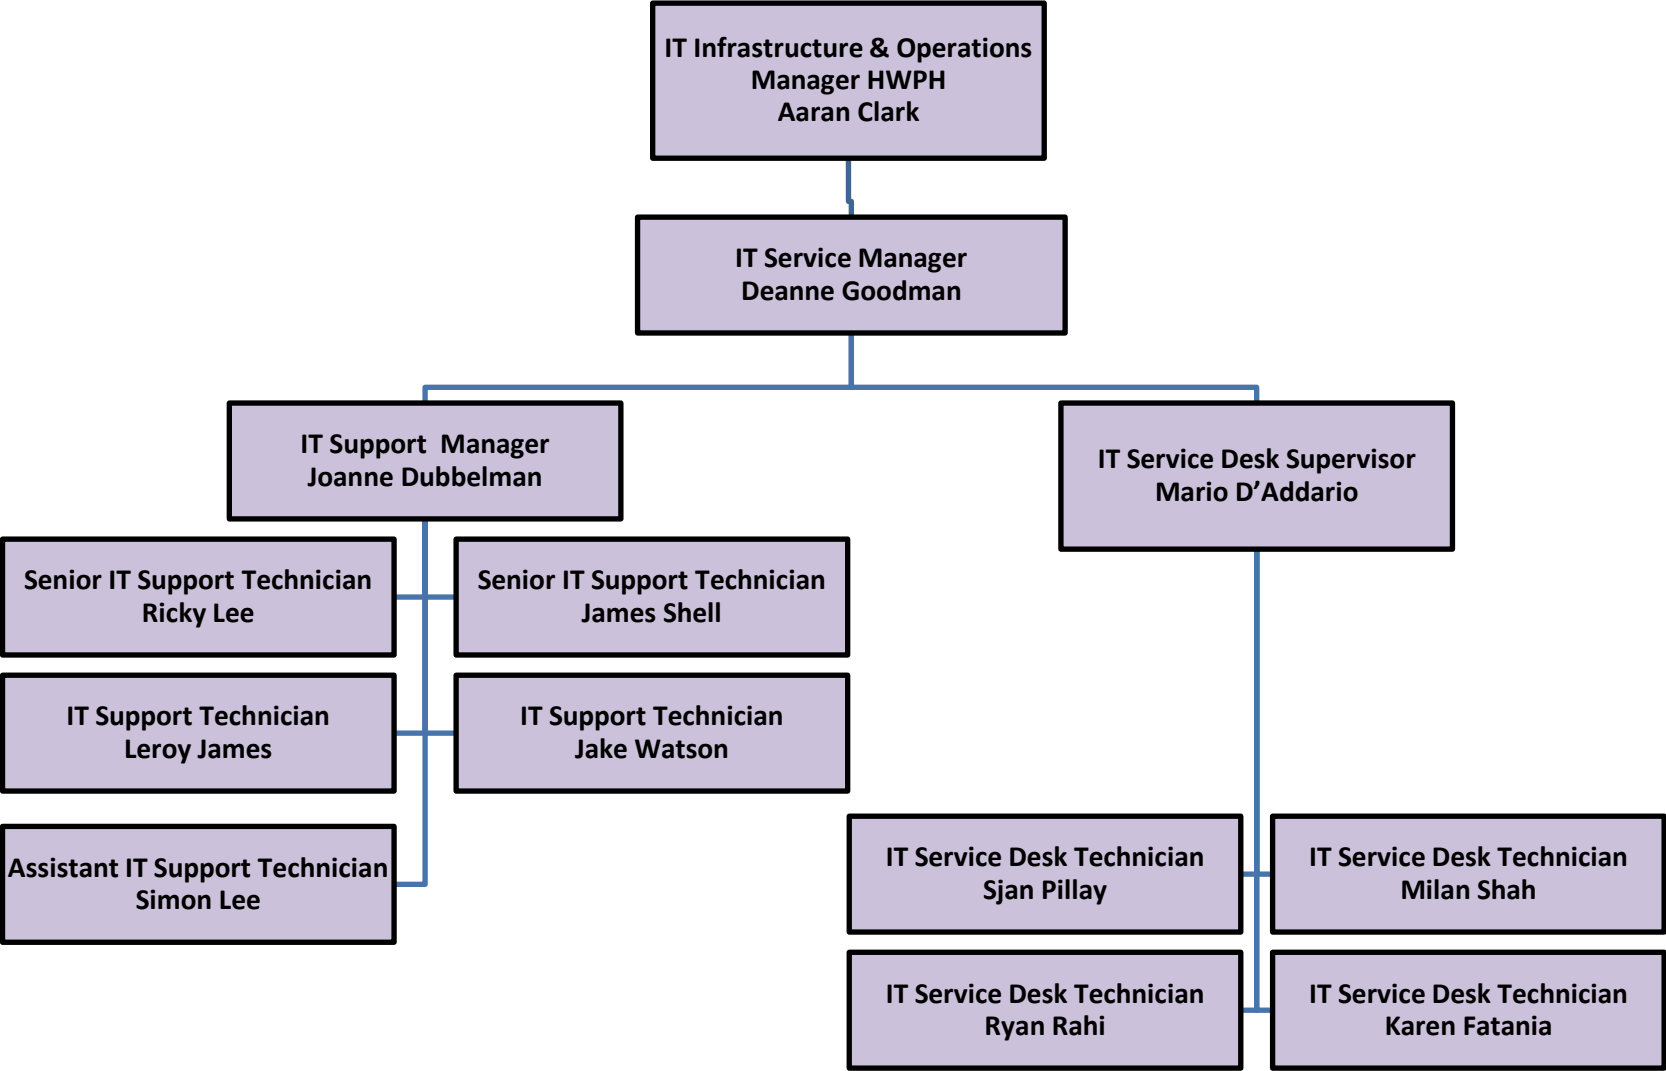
IT Infrastructure & Operations Manager HWPH
Aaran Clark

IT Service Manager
Deanne Goodman

IT Support  Manager
Joanne Dubbelman

IT Service Desk Supervisor
Mario D’Addario

Senior IT Support Technician
Ricky Lee

Senior IT Support Technician
James Shell

IT Support Technician
Leroy James

IT Support Technician
Jake Watson

Assistant IT Support Technician
Simon Lee

IT Service Desk Technician
Sjan Pillay

IT Service Desk Technician
Milan Shah

IT Service Desk Technician
Ryan Rahi

IT Service Desk Technician
Karen Fatania